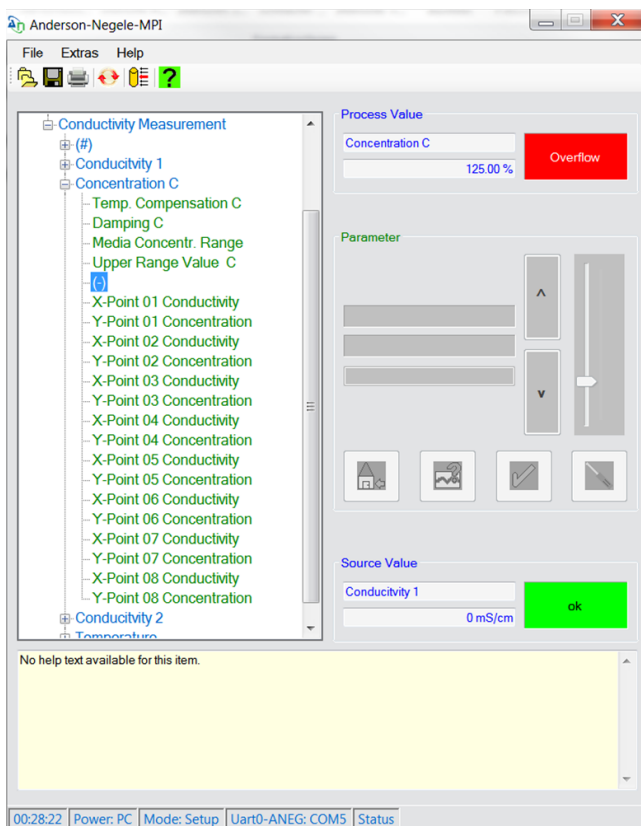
Anderson-Negele-MPI

File Extras Help

Conductivity Measurement
(#)
Conducitvity 1
Concentration C
Temp. Compensation C
Damping C
Media Concentr. Range
Upper Range Value C
(-)
X-Point 01 Conductivity
Y-Point 01 Concentration
X-Point 02 Conductivity
Y-Point 02 Concentration
X-Point 03 Conductivity
Y-Point 03 Concentration
X-Point 04 Conductivity
Y-Point 04 Concentration
X-Point 05 Conductivity
Y-Point 05 Concentration
X-Point 06 Conductivity
Y-Point 06 Concentration
X-Point 07 Conductivity
Y-Point 07 Concentration
X-Point 08 Conductivity
Y-Point 08 Concentration
Conducitvity 2
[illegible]

Process Value
Concentration C
125.00 %
Overflow

Parameter
^
v

Source Value
Conducitvity 1
0 mS/cm
ok

No help text available for this item.

00:28:22 | Power: PC | Mode: Setup | Uart0-ANEG: COM5 | Status